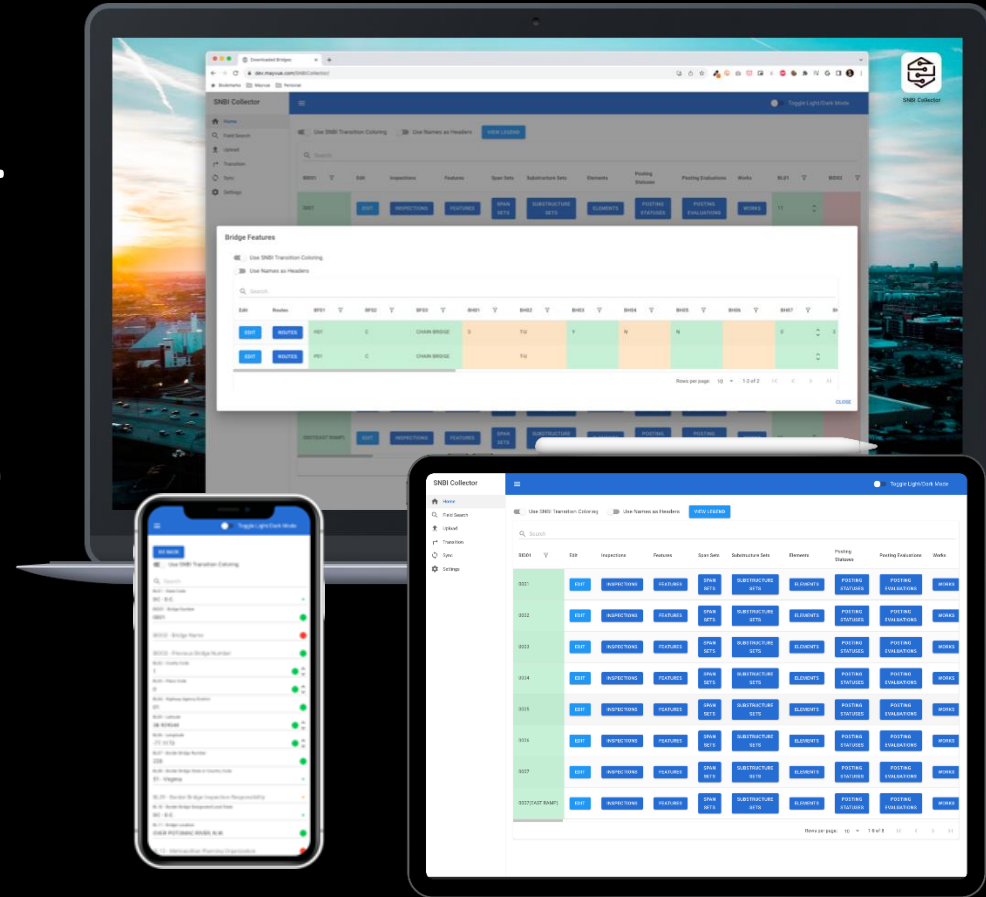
SNBI Collector

Downloaded Bridges
dev.mayvue.com/SNBICollector/

SNBI Collector
Home
Field Search
Upload
Transition
Sync
Settings

Toggle Light/Dark Mode

Use SNBI Transition Coloring
Use Names as Headers
VIEW LEGEND

Search

| BID01 | Edit | Inspections | Features | Span Sets | Substructure Sets | Elements | Posting Statuses | Posting Evaluations | Works | BL01 | BID02 |
|---|---|---|---|---|---|---|---|---|---|---|---|
| 0001 | EDIT | INSPECTIONS | FEATURES | SPAN SETS | SUBSTRUCTURE SETS | ELEMENTS | POSTING STATUSES | POSTING EVALUATIONS | WORKS | 11 | |

Bridge Features
Use SNBI Transition Coloring
Use Names as Headers
Search

| Edit | Routes | BF01 | BF02 | BF03 | BH01 | BH02 | BH03 | BH04 | BH05 | BH06 | BH07 |
|---|---|---|---|---|---|---|---|---|---|---|---|
| EDIT | ROUTES | H01 | C | CHAIN BRIDGE | 5 | TG | Y | N | N | | 0 |
| EDIT | ROUTES | P01 | C | CHAIN BRIDGE | | TG | | | | | |

Rows per page: 10 1-2 of 2
CLOSE

0037(EAST RAMP) EDIT INSPECTIONS FEATURES SPAN SETS SUBSTRUCTURE SETS POSTING POSTING

Toggle Light/Dark Mode
GO BACK
Use SNBI Transition Coloring
Search
BL01 - State Code
DC - D.C.
BID01 - Bridge Number
0001
BID03 - Bridge Name
BID03 - Previous Bridge Number
BL02 - County Code
BL03 - Place Code
BL04 - Highway Agency District
BL05 - Latitude
BL06 - Longitude
BL07 - Border Bridge Number
BL08 - Border Bridge State or Country Code
51 - Virginia
BL09 - Border Bridge Inspection Responsibility
BL10 - Border Bridge Designated Lead State
DC - D.C.
BL11 - Bridge Location
OVER POTOMAC RIVER, W.W.
BL12 - Metropolitan Planning Organization

SNBI Collector
Home
Field Search
Upload
Transition
Sync
Settings

Toggle Light/Dark Mode

Use SNBI Transition Coloring
Use Names as Headers
VIEW LEGEND

Search

| BID01 | Edit | Inspections | Features | Span Sets | Substructure Sets | Elements | Posting Statuses | Posting Evaluations | Works |
|---|---|---|---|---|---|---|---|---|---|
| 0001 | EDIT | INSPECTIONS | FEATURES | SPAN SETS | SUBSTRUCTURE SETS | ELEMENTS | POSTING STATUSES | POSTING EVALUATIONS | WORKS |
| 0002 | EDIT | INSPECTIONS | FEATURES | SPAN SETS | SUBSTRUCTURE SETS | ELEMENTS | POSTING STATUSES | POSTING EVALUATIONS | WORKS |
| 0003 | EDIT | INSPECTIONS | FEATURES | SPAN SETS | SUBSTRUCTURE SETS | ELEMENTS | POSTING STATUSES | POSTING EVALUATIONS | WORKS |
| 0004 | EDIT | INSPECTIONS | FEATURES | SPAN SETS | SUBSTRUCTURE SETS | ELEMENTS | POSTING STATUSES | POSTING EVALUATIONS | WORKS |
| 0005 | EDIT | INSPECTIONS | FEATURES | SPAN SETS | SUBSTRUCTURE SETS | ELEMENTS | POSTING STATUSES | POSTING EVALUATIONS | WORKS |
| 0006 | EDIT | INSPECTIONS | FEATURES | SPAN SETS | SUBSTRUCTURE SETS | ELEMENTS | POSTING STATUSES | POSTING EVALUATIONS | WORKS |
| 0007 | EDIT | INSPECTIONS | FEATURES | SPAN SETS | SUBSTRUCTURE SETS | ELEMENTS | POSTING STATUSES | POSTING EVALUATIONS | WORKS |
| 0037(EAST RAMP) | EDIT | INSPECTIONS | FEATURES | SPAN SETS | SUBSTRUCTURE SETS | ELEMENTS | POSTING STATUSES | POSTING EVALUATIONS | WORKS |

Rows per page: 10 1-8 of 8